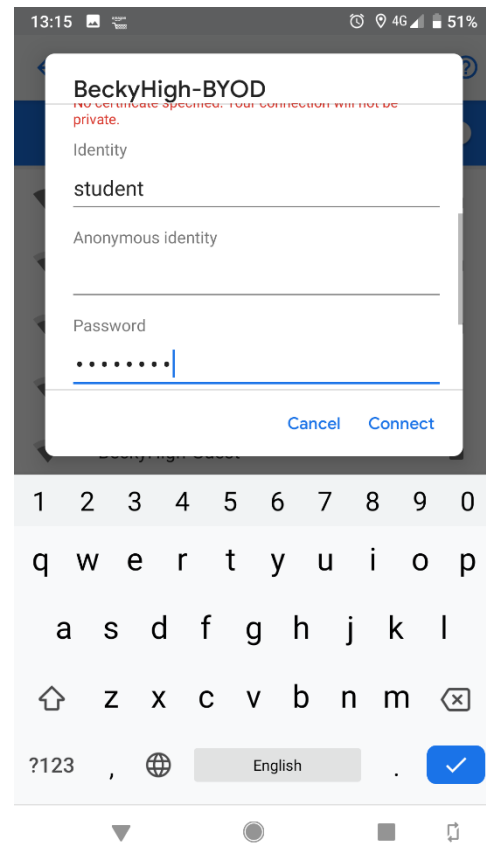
13:15 4G 51%

BeckyHigh-BYOD

No certificate specified. Your connection will not be private.

Identity

student

Anonymous identity

Password

••••••••

Cancel Connect

BeckyHigh-Guest

1 2 3 4 5 6 7 8 9 0

q w e r t y u i o p

a s d f g h j k l

z x c v b n m

?123 , English .